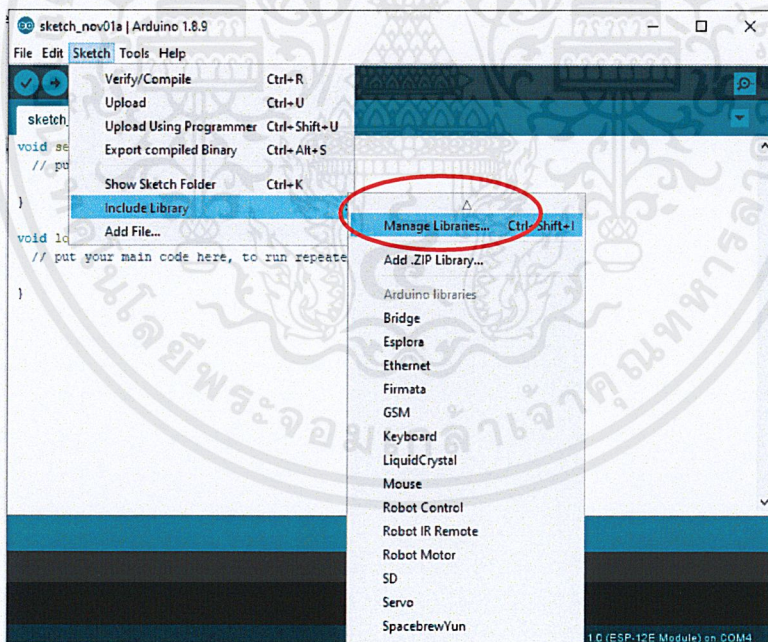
sketch_nov01a | Arduino 1.8.9

File Edit Sketch Tools Help

sketch_

void se
// pu

}

void lo
// put your main code here, to run repeate

}

Verify/Compile Ctrl+R
Upload Ctrl+U
Upload Using Programmer Ctrl+Shift+U
Export compiled Binary Ctrl+Alt+S

Show Sketch Folder Ctrl+K
Include Library
Add File...

Manage Libraries... Ctrl+Shift+I

Add .ZIP Library...

Arduino libraries
Bridge
Esplora
Ethernet
Firmata
GSM
Keyboard
LiquidCrystal
Mouse
Robot Control
Robot IR Remote
Robot Motor
SD
Servo
SpacebrewYun

1.0 (ESP-12E Module) on COM4